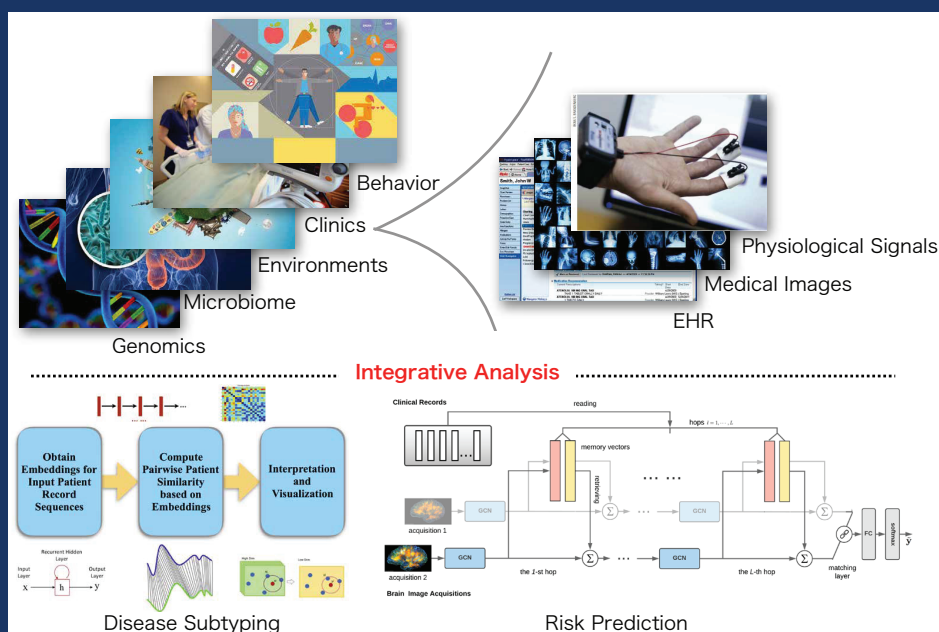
Behavior

Clinics

Environments

Microbiome

Genomics

Physiological Signals

Medical Images

EHR

Integrative Analysis

Obtain Embeddings for Input Patient Record Sequences

Compute Pairwise Patient Similarity based on Embeddings

Interpretation and Visualization

Recurrent Hidden Layer

Input Layer

Output Layer

x

h

y

Disease Subtyping

Clinical Records

reading

hops $l = 1, \cdots, L$

memory vectors

retrieving

GCN

acquisition 1

GCN

GCN

acquisition 2

GCN

GCN

the 1-st hop

the L-th hop

matching layer

FC

softmax

Brain Image Acquisitions

Risk Prediction